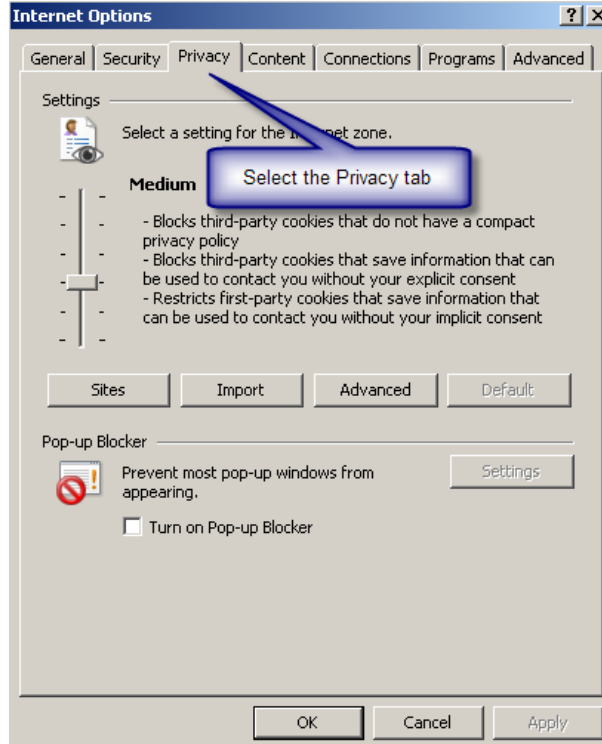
Internet Options

? X

General | Security | Privacy | Content | Connections | Programs | Advanced

Settings

Select a setting for the In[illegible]net zone.

Select the Privacy tab

Medium

- Blocks third-party cookies that do not have a compact privacy policy
- Blocks third-party cookies that save information that can be used to contact you without your explicit consent
- Restricts first-party cookies that save information that can be used to contact you without your implicit consent

Sites | Import | Advanced | Default

Pop-up Blocker

Prevent most pop-up windows from appearing.

Settings

Turn on Pop-up Blocker

OK | Cancel | Apply